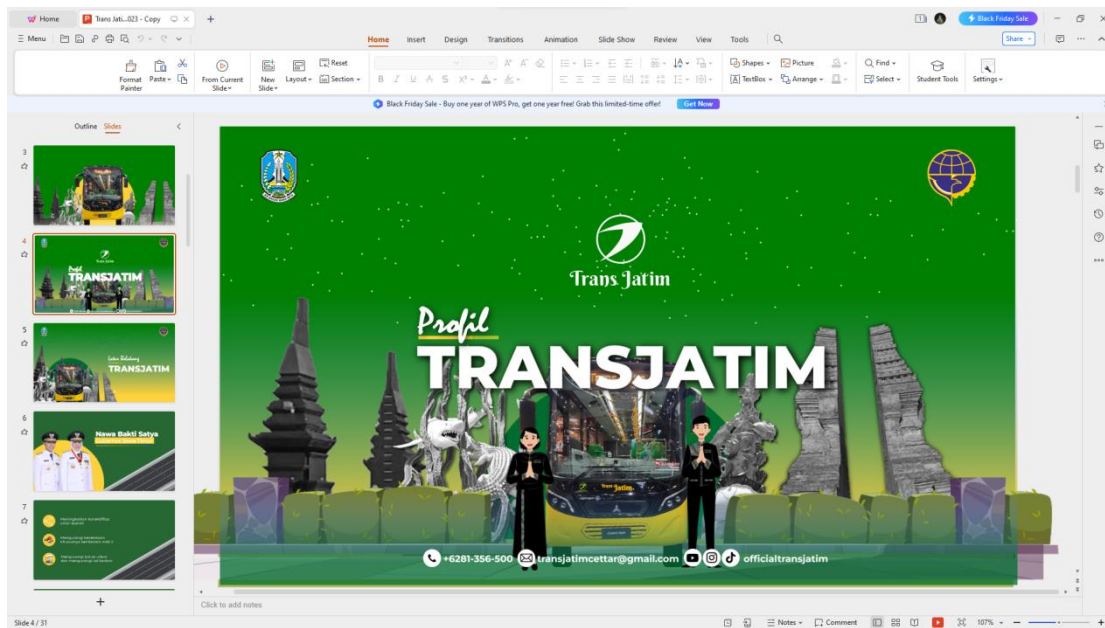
Home
Trans Jati...023 - Copy
Black Friday Sale
Menu
Home Insert Design Transitions Animation Slide Show Review View Tools
Share
Format Painter
Paste
From Current Slide
New Slide
Layout
Reset
Section
Shapes
Picture
TextBox
Arrange
Find
Select
Student Tools
Settings
Black Friday Sale - Buy one year of WPS Pro, get one year free! Grab this limited-time offer!
Get Now
Outline Slides
3
4
5
6
7
TRANSJATIM
Latar Belakang
TRANSJATIM
Nawa Bakti Satya
Trans Jatim
Profil
TRANSJATIM
Trans Jatim
+6281-356-500
transjatimcettar@gmail.com
officialtransjatim
Click to add notes
Slide 4 / 31
Notes
Comment
107%